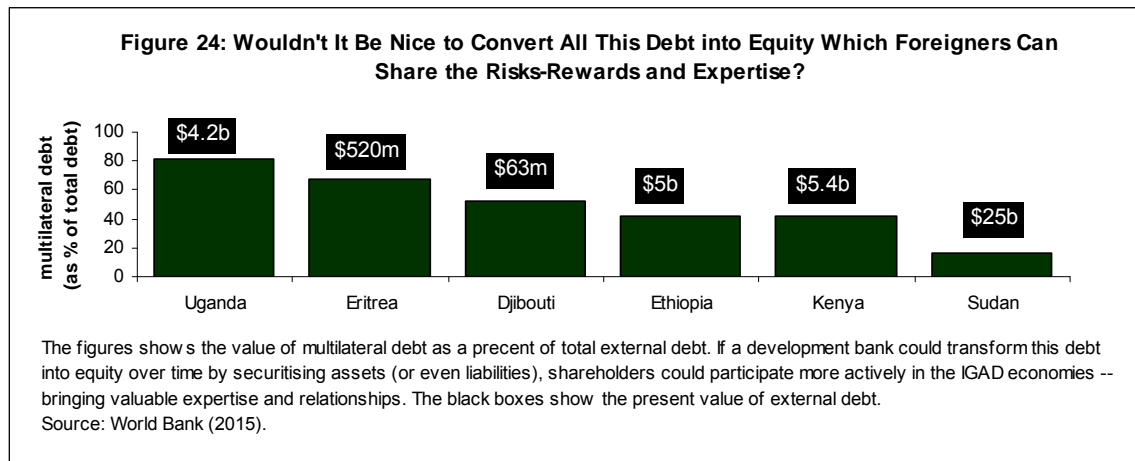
Figure 24: Wouldn't It Be Nice to Convert All This Debt into Equity Which Foreigners Can Share the Risks-Rewards and Expertise?

multilateral debt (as % of total debt)

100
80
60
40
20
0

$4.2b
$520m
$63m
$5b
$5.4b
$25b

Uganda
Eritrea
Djibouti
Ethiopia
Kenya
Sudan

The figures shows the value of multilateral debt as a precent of total external debt. If a development bank could transform this debt into equity over time by securitising assets (or even liabilities), shareholders could participate more actively in the IGAD economies -- bringing valuable expertise and relationships. The black boxes show the present value of external debt.
Source: World Bank (2015).